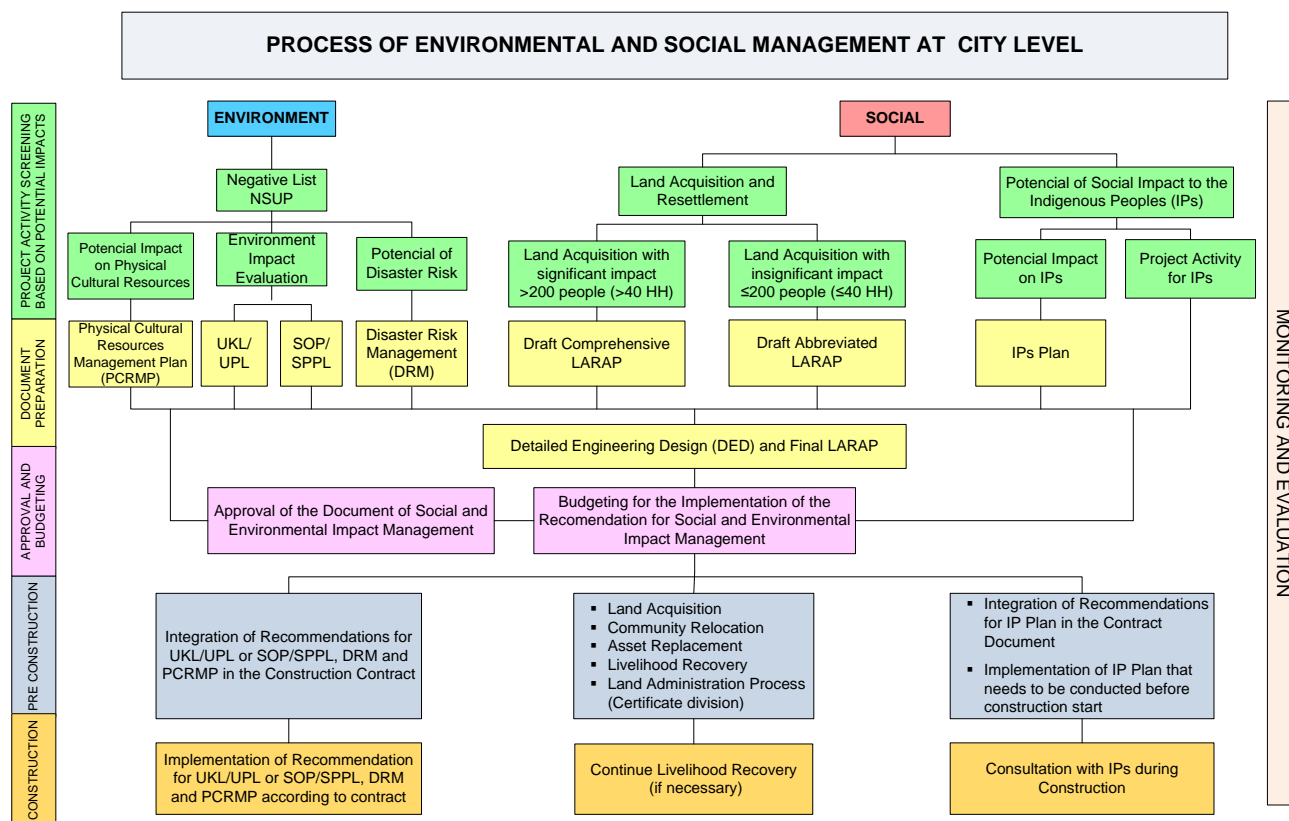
PROCESS OF ENVIRONMENTAL AND SOCIAL MANAGEMENT AT CITY LEVEL

PROJECT ACTIVITY SCREENING BASED ON POTENTIAL IMPACTS

DOCUMENT PREPARATION

APPROVAL AND BUDGETING

PRE CONSTRUCTION

CONSTRUCTION

ENVIRONMENT

SOCIAL

Negative List NSUP

Land Acquisition and Resettlement

Potencial of Social Impact to the Indigenous Peoples (IPs)

Potencial Impact on Physical Cultural Resources

Environment Impact Evaluation

Potencial of Disaster Risk

Land Acquisition with significant impact >200 people (>40 HH)

Land Acquisition with insignificant impact ≤200 people (≤40 HH)

Potencial Impact on IPs

Project Activity for IPs

Physical Cultural Resources Management Plan (PCRMP)

UKL/ UPL

SOP/ SPPL

Disaster Risk Management (DRM)

Draft Comprehensive LARAP

Draft Abbreviated LARAP

IPs Plan

Detailed Engineering Design (DED) and Final LARAP

Approval of the Document of Social and Environmental Impact Management

Budgeting for the Implementation of the Recomendation for Social and Environmental Impact Management

Integration of Recommendations for UKL/UPL or SOP/SPPL, DRM and PCRMP in the Construction Contract

- Land Acquisition
- Community Relocation
- Asset Replacement
- Livelihood Recovery
- Land Administration Process (Certificate division)

- Integration of Recommendations for IP Plan in the Contract Document
- Implementation of IP Plan that needs to be conducted before construction start

Implementation of Recommendation for UKL/UPL or SOP/SPPL, DRM and PCRMP according to contract

Continue Livelihood Recovery (if necessary)

Consultation with IPs during Construction

MONITORING AND EVALUATION